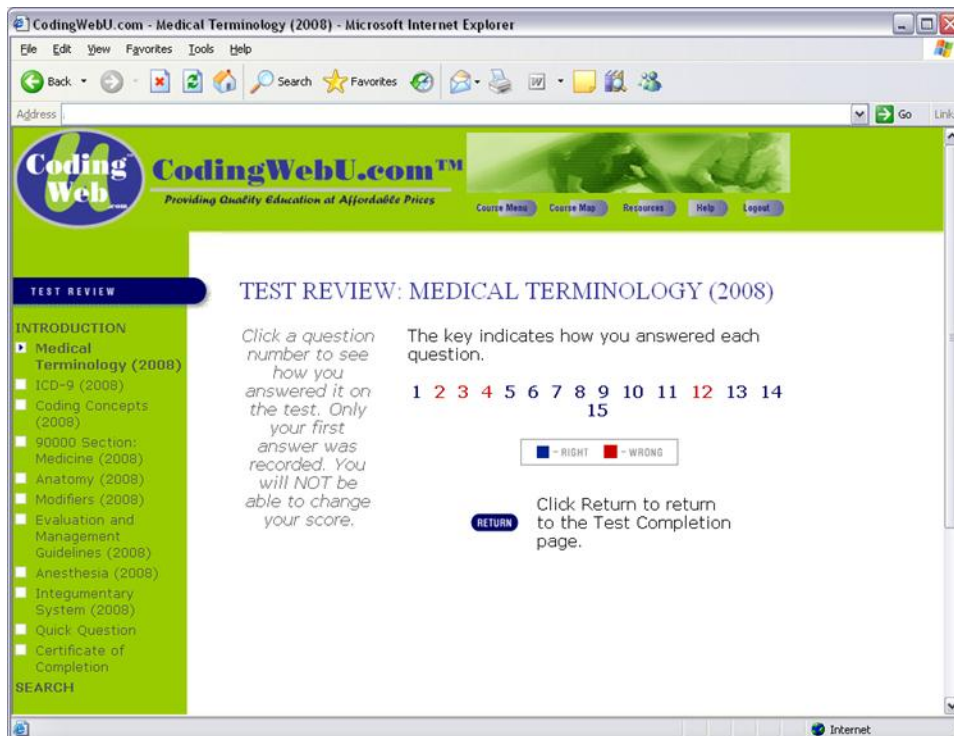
CodingWebU.com - Medical Terminology (2008) - Microsoft Internet Explorer

File Edit View Favorites Tools Help

Back Search Favorites

Address Go Links

Coding Web .com

CodingWebU.com™

Providing Quality Education at Affordable Prices

Course Menu Course Map Resources Help Logout

TEST REVIEW

INTRODUCTION
Medical Terminology (2008)
ICD-9 (2008)
Coding Concepts (2008)
90000 Section: Medicine (2008)
Anatomy (2008)
Modifiers (2008)
Evaluation and Management Guidelines (2008)
Anesthesia (2008)
Integumentary System (2008)
Quick Question
Certificate of Completion
SEARCH

TEST REVIEW: MEDICAL TERMINOLOGY (2008)

Click a question number to see how you answered it on the test. Only your first answer was recorded. You will NOT be able to change your score.

The key indicates how you answered each question.

1 2 3 4 5 6 7 8 9 10 11 12 13 14 15

- RIGHT - WRONG

RETURN

Click Return to return to the Test Completion page.

Internet